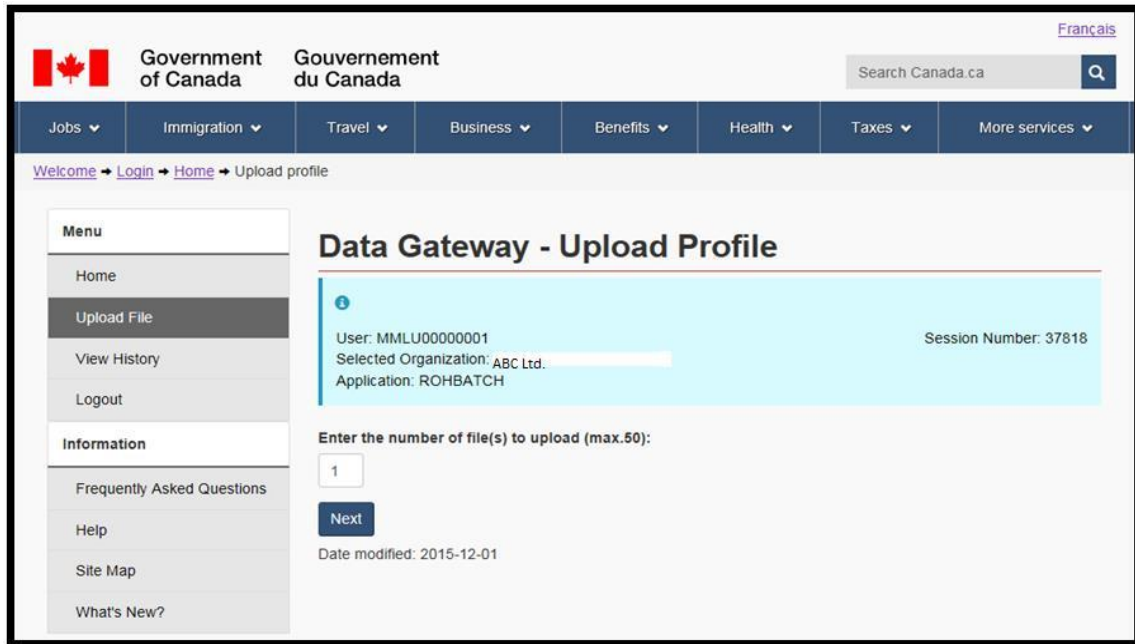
Français

Government of Canada Gouvernement du Canada

Search Canada.ca

Jobs Immigration Travel Business Benefits Health Taxes More services

Welcome → Login → Home → Upload profile

Menu

Home

Upload File

View History

Logout

Information

Frequently Asked Questions

Help

Site Map

What's New?

Data Gateway - Upload Profile

User: MMLU00000001

Session Number: 37818

Selected Organization: ABC Ltd.

Application: ROHBATCH

Enter the number of file(s) to upload (max.50):

1

Next

Date modified: 2015-12-01